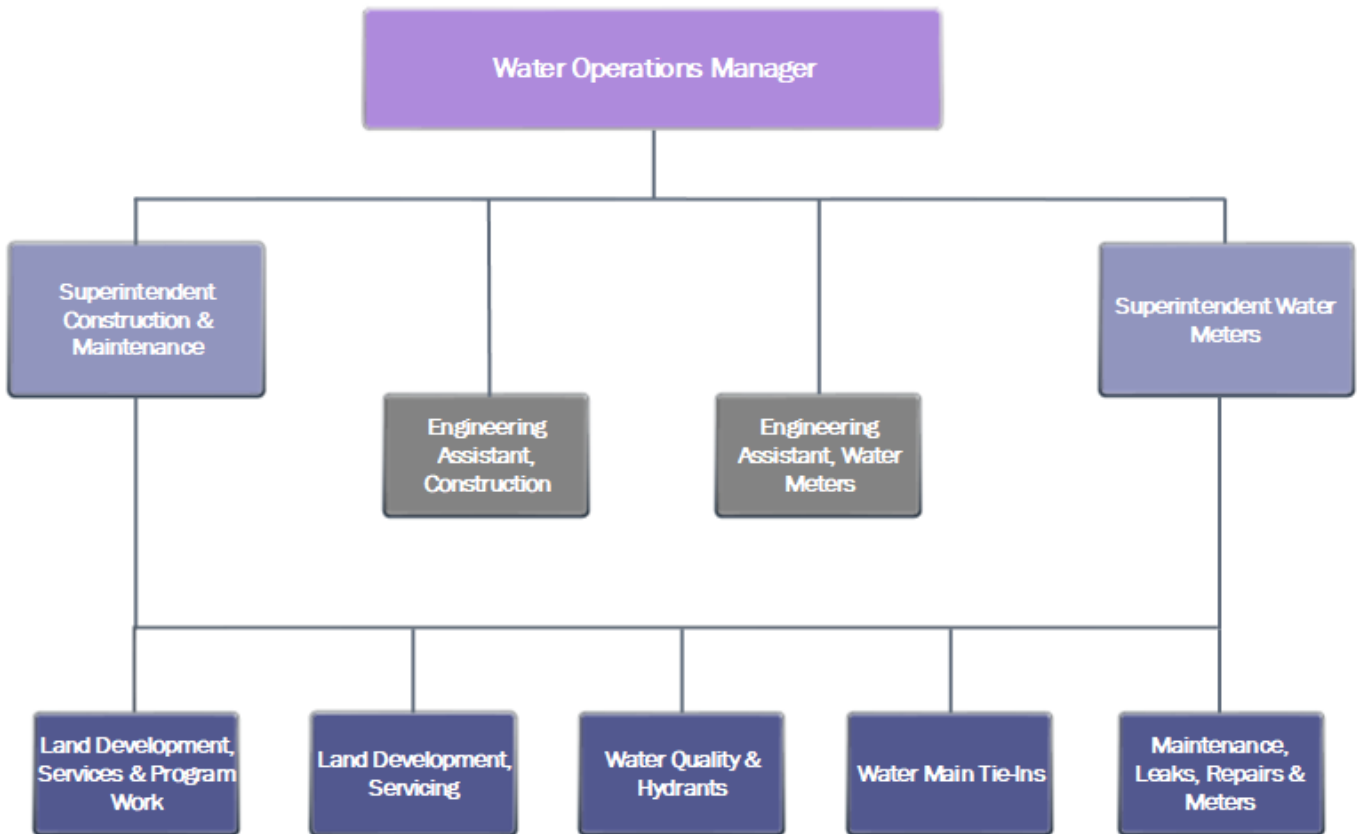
Water Operations Manager

Superintendent Construction & Maintenance

Engineering Assistant, Construction

Engineering Assistant, Water Meters

Superintendent Water Meters

Land Development, Services & Program Work

Land Development, Servicing

Water Quality & Hydrants

Water Main Tie-Ins

Maintenance, Leaks, Repairs & Meters